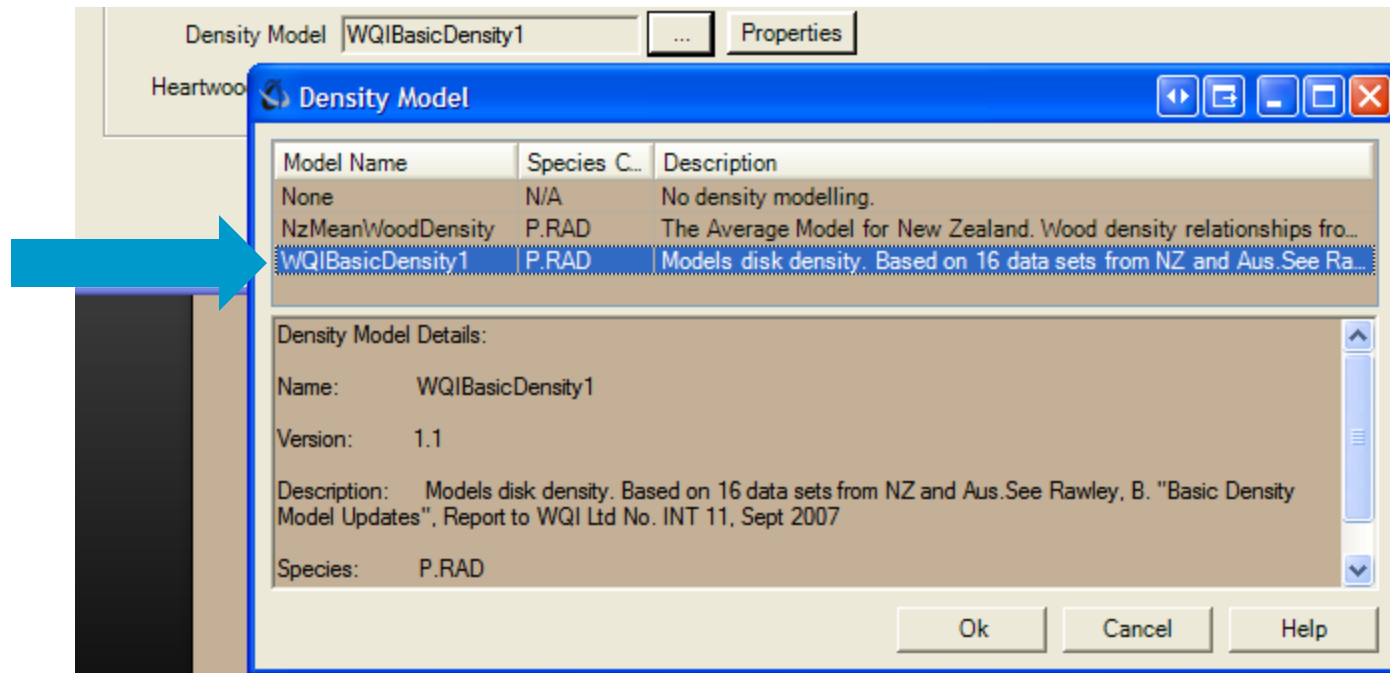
Density Model WQIBasicDensity1 ... Properties

Heartwoo

Density Model

| Model Name | Species C... | Description |
|---|---|---|
| None | N/A | No density modelling. |
| NzMeanWoodDensity | P.RAD | The Average Model for New Zealand. Wood density relationships fro... |
| WQIBasicDensity1 | P.RAD | Models disk density. Based on 16 data sets from NZ and Aus.See Ra... |

Density Model Details:

Name: WQIBasicDensity1

Version: 1.1

Description: Models disk density. Based on 16 data sets from NZ and Aus.See Rawley, B. "Basic Density Model Updates", Report to WQI Ltd No. INT 11, Sept 2007

Species: P.RAD

Ok Cancel Help